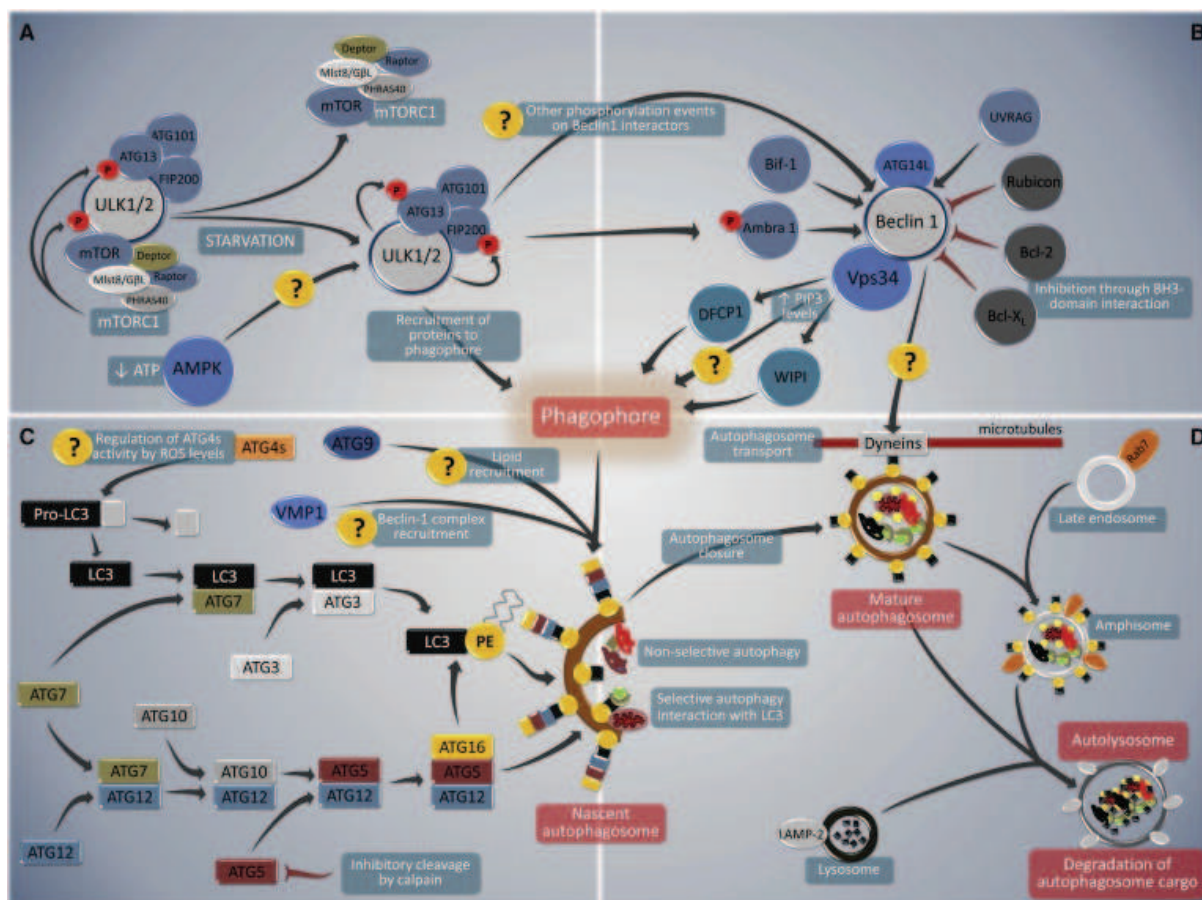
A

B

Deptor
Raptor
Mlst8/GβL
PRAS40
mTOR
mTORC1

?
Other phosphorylation events on Beclin1 interactors

ATG101
ATG13
P
FIP200
P
ULK1/2
mTOR
Deptor
Mlst8/GβL
Raptor
PRAS40
mTORC1

STARVATION

P
ATG101
ATG13
FIP200
P
ULK1/2

?

↓ ATP
AMPK

Recruitment of proteins to phagophore

UVRAG
Bif-1
ATG14L
Rubicon
P
Ambra 1
Beclin 1
Bcl-2
Vps34
DFCP1
↑ PI3P levels
Bcl-X$_L$
Inhibition through BH3-domain interaction
?
WIPI
?

Phagophore

C

D

?
Regulation of ATG4s activity by ROS levels
ATG4s

ATG9
?
Lipid recruitment

Autophagosome transport
Dyneins
microtubules

Pro-LC3

VMP1
?
Beclin-1 complex recruitment

Rab7
Late endosome

LC3
LC3
ATG7
LC3
ATG3

Autophagosome closure

ATG3

LC3
PE

Mature autophagosome

Non-selective autophagy

Amphisome

ATG7

Selective autophagy interaction with LC3

ATG10

ATG7
ATG12
ATG10
ATG12
ATG5
ATG12
ATG16
ATG5
ATG12

Autolysosome

Nascent autophagosome

ATG12

ATG5
Inhibitory cleavage by calpain

LAMP-2
Lysosome

Degradation of autophagosome cargo